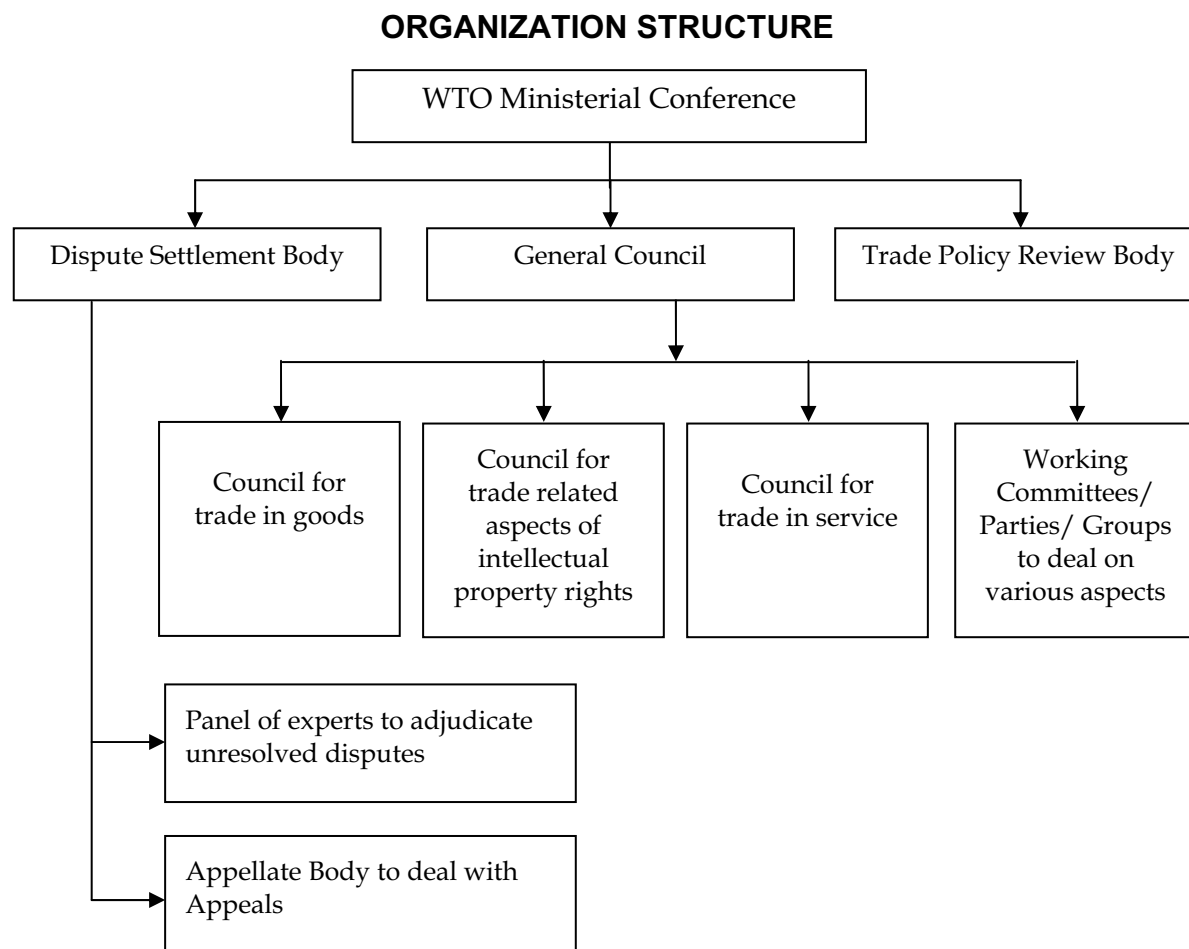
ORGANIZATION STRUCTURE

WTO Ministerial Conference

Dispute Settlement Body

General Council

Trade Policy Review Body

Council for trade in goods

Council for trade related aspects of intellectual property rights

Council for trade in service

Working Committees/ Parties/ Groups to deal on various aspects

Panel of experts to adjudicate unresolved disputes

Appellate Body to deal with Appeals